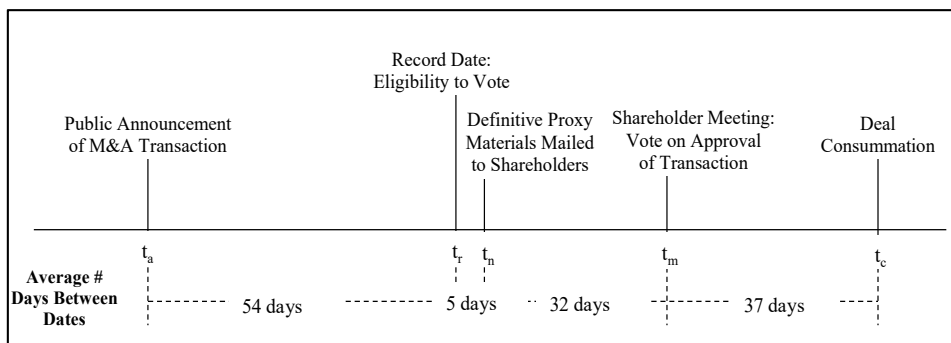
Record Date: Eligibility to Vote

Public Announcement of M&A Transaction

Definitive Proxy Materials Mailed to Shareholders

Shareholder Meeting: Vote on Approval of Transaction

Deal Consummation

$t_a$

$t_r$

$t_n$

$t_m$

$t_c$

Average # Days Between Dates

54 days

5 days

32 days

37 days